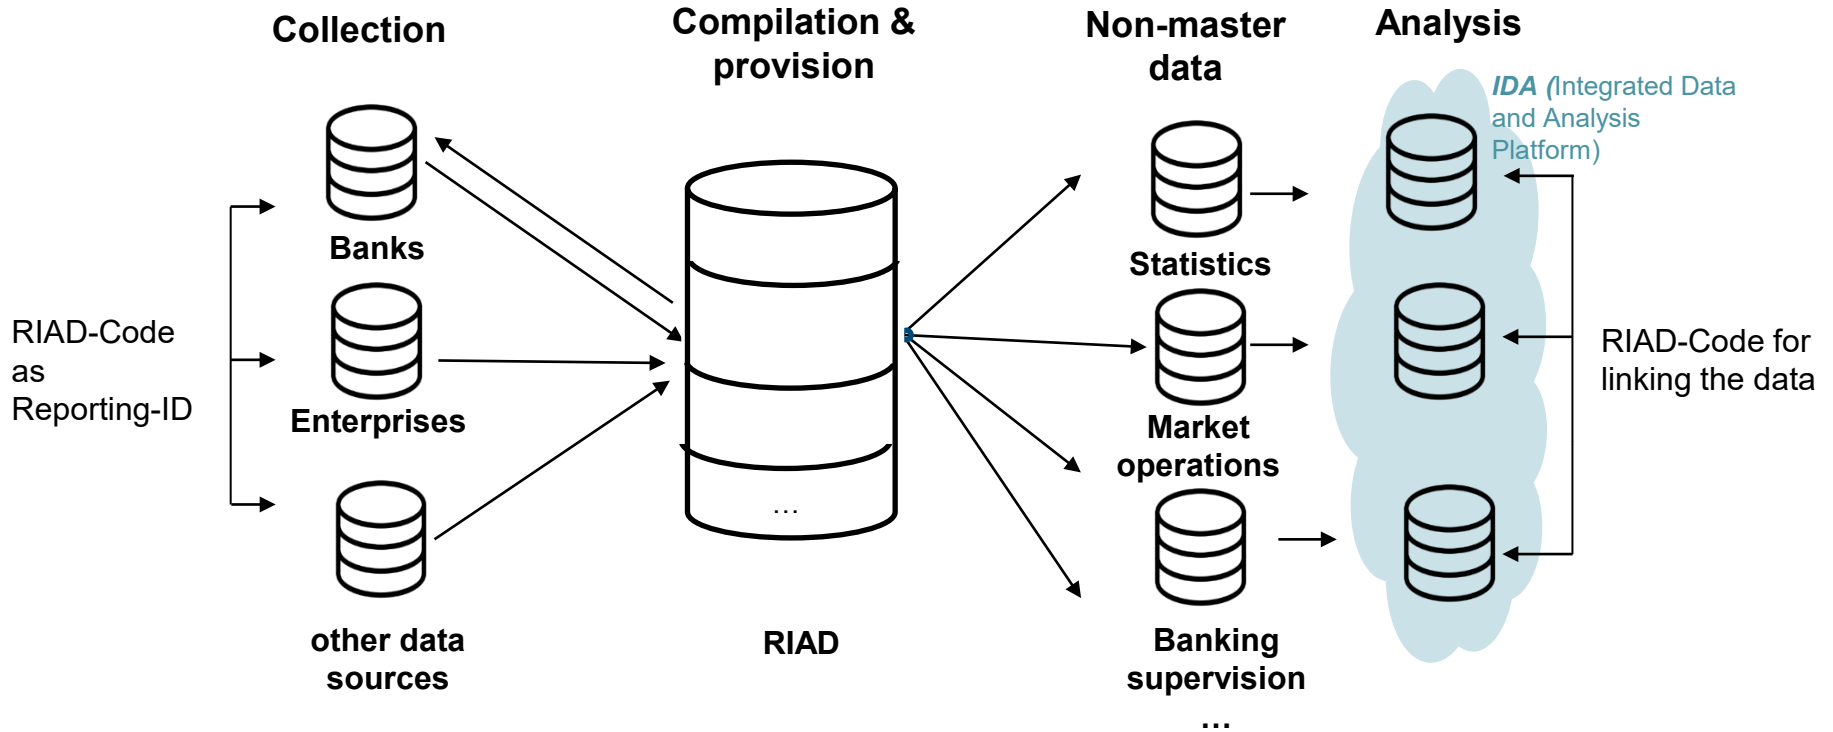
Collection

Compilation & provision

Non-master data

Analysis

RIAD-Code as Reporting-ID

Banks

Enterprises

other data sources

…

RIAD

Statistics

Market operations

Banking supervision

…

IDA (Integrated Data and Analysis Platform)

RIAD-Code for linking the data